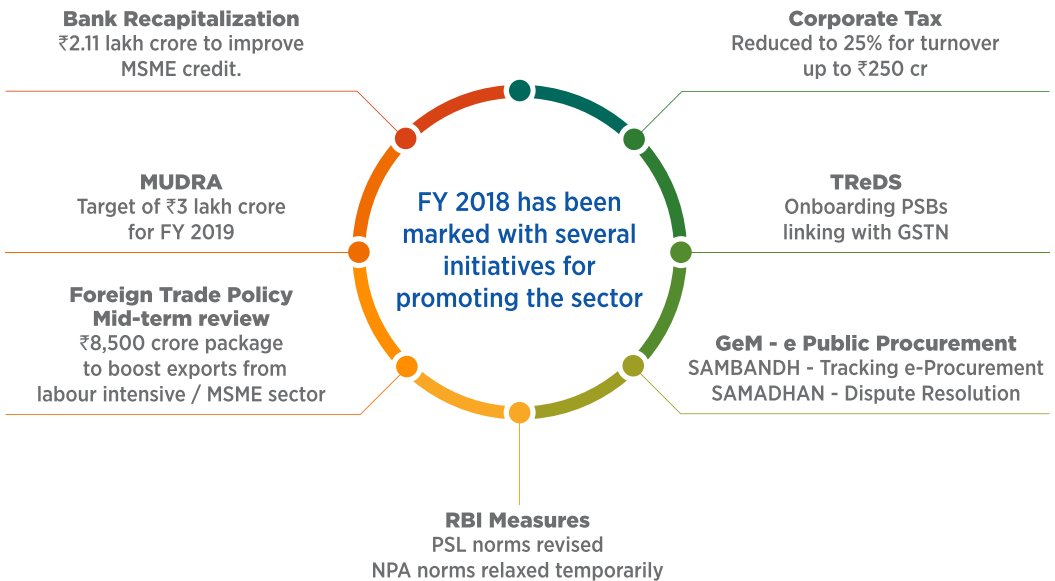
FY 2018 has been marked with several initiatives for promoting the sector

Bank Recapitalization
₹2.11 lakh crore to improve MSME credit.

MUDRA
Target of ₹3 lakh crore for FY 2019

Foreign Trade Policy Mid-term review
₹8,500 crore package to boost exports from labour intensive / MSME sector

RBI Measures
PSL norms revised
NPA norms relaxed temporarily

Corporate Tax
Reduced to 25% for turnover up to ₹250 cr

TReDS
Onboarding PSBs linking with GSTN

GeM - e Public Procurement
SAMBANDH - Tracking e-Procurement
SAMADHAN - Dispute Resolution